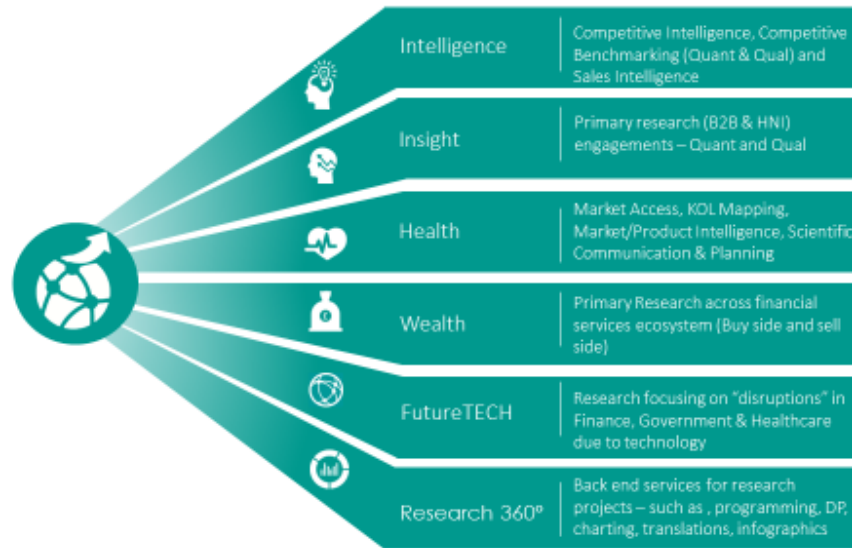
Intelligence

Competitive Intelligence, Competitive Benchmarking (Quant & Qual) and Sales Intelligence

Insight

Primary research (B2B & HNI) engagements – Quant and Qual

Health

Market Access, KOL Mapping, Market/Product Intelligence, Scientific Communication & Planning

Wealth

Primary Research across financial services ecosystem (Buy side and sell side)

FutureTECH

Research focusing on "disruptions" in Finance, Government & Healthcare due to technology

Research 360º

Back end services for research projects – such as , programming, DP, charting, translations, infographics